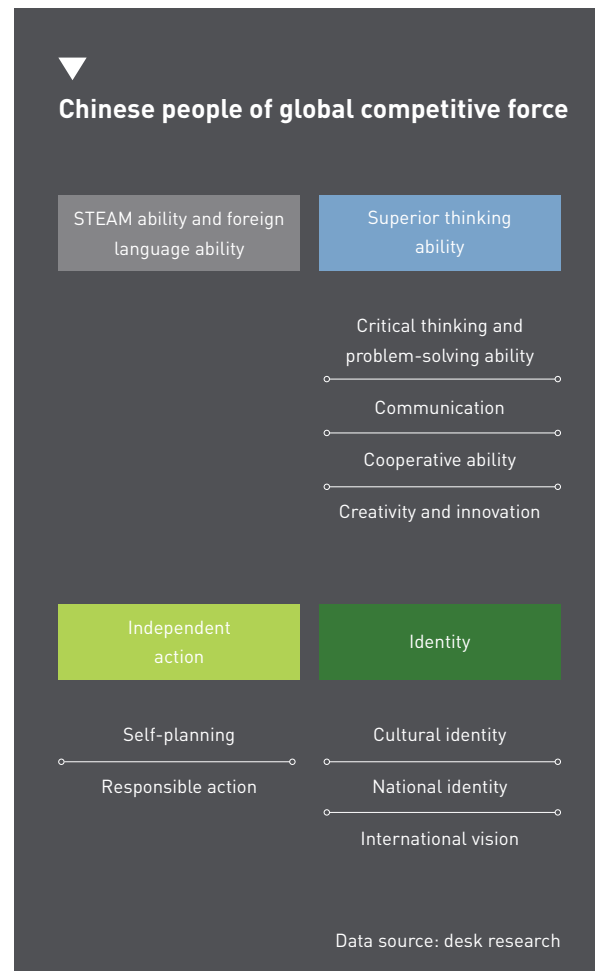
Chinese people of global competitive force

STEAM ability and foreign language ability

Superior thinking ability

Critical thinking and problem-solving ability

Communication

Cooperative ability

Creativity and innovation

Independent action

Self-planning

Responsible action

Identity

Cultural identity

National identity

International vision

Data source: desk research